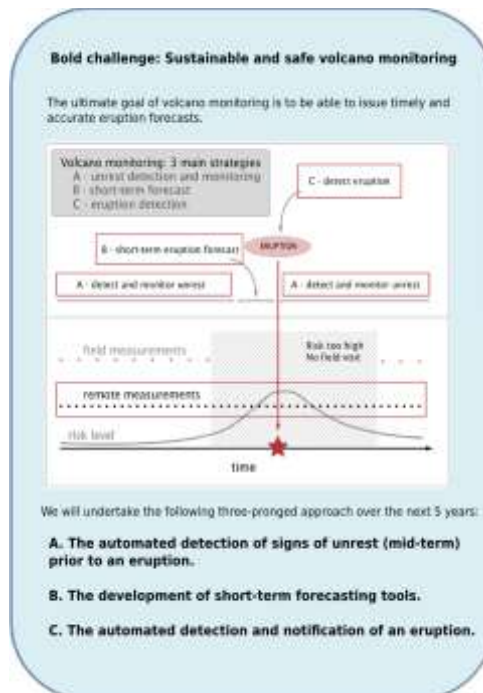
Bold challenge: Sustainable and safe volcano monitoring

The ultimate goal of volcano monitoring is to be able to issue timely and accurate eruption forecasts.

Volcano monitoring: 3 main strategies
A - unrest detection and monitoring
B - short-term forecast
C - eruption detection

C - detect eruption

B - short-term eruption forecast

ERUPTION

A - detect and monitor unrest

A - detect and monitor unrest

field measurements

Risk too high
No field visit

remote measurements

risk level

time

We will undertake the following three-pronged approach over the next 5 years:

A. The automated detection of signs of unrest (mid-term) prior to an eruption.

B. The development of short-term forecasting tools.

C. The automated detection and notification of an eruption.